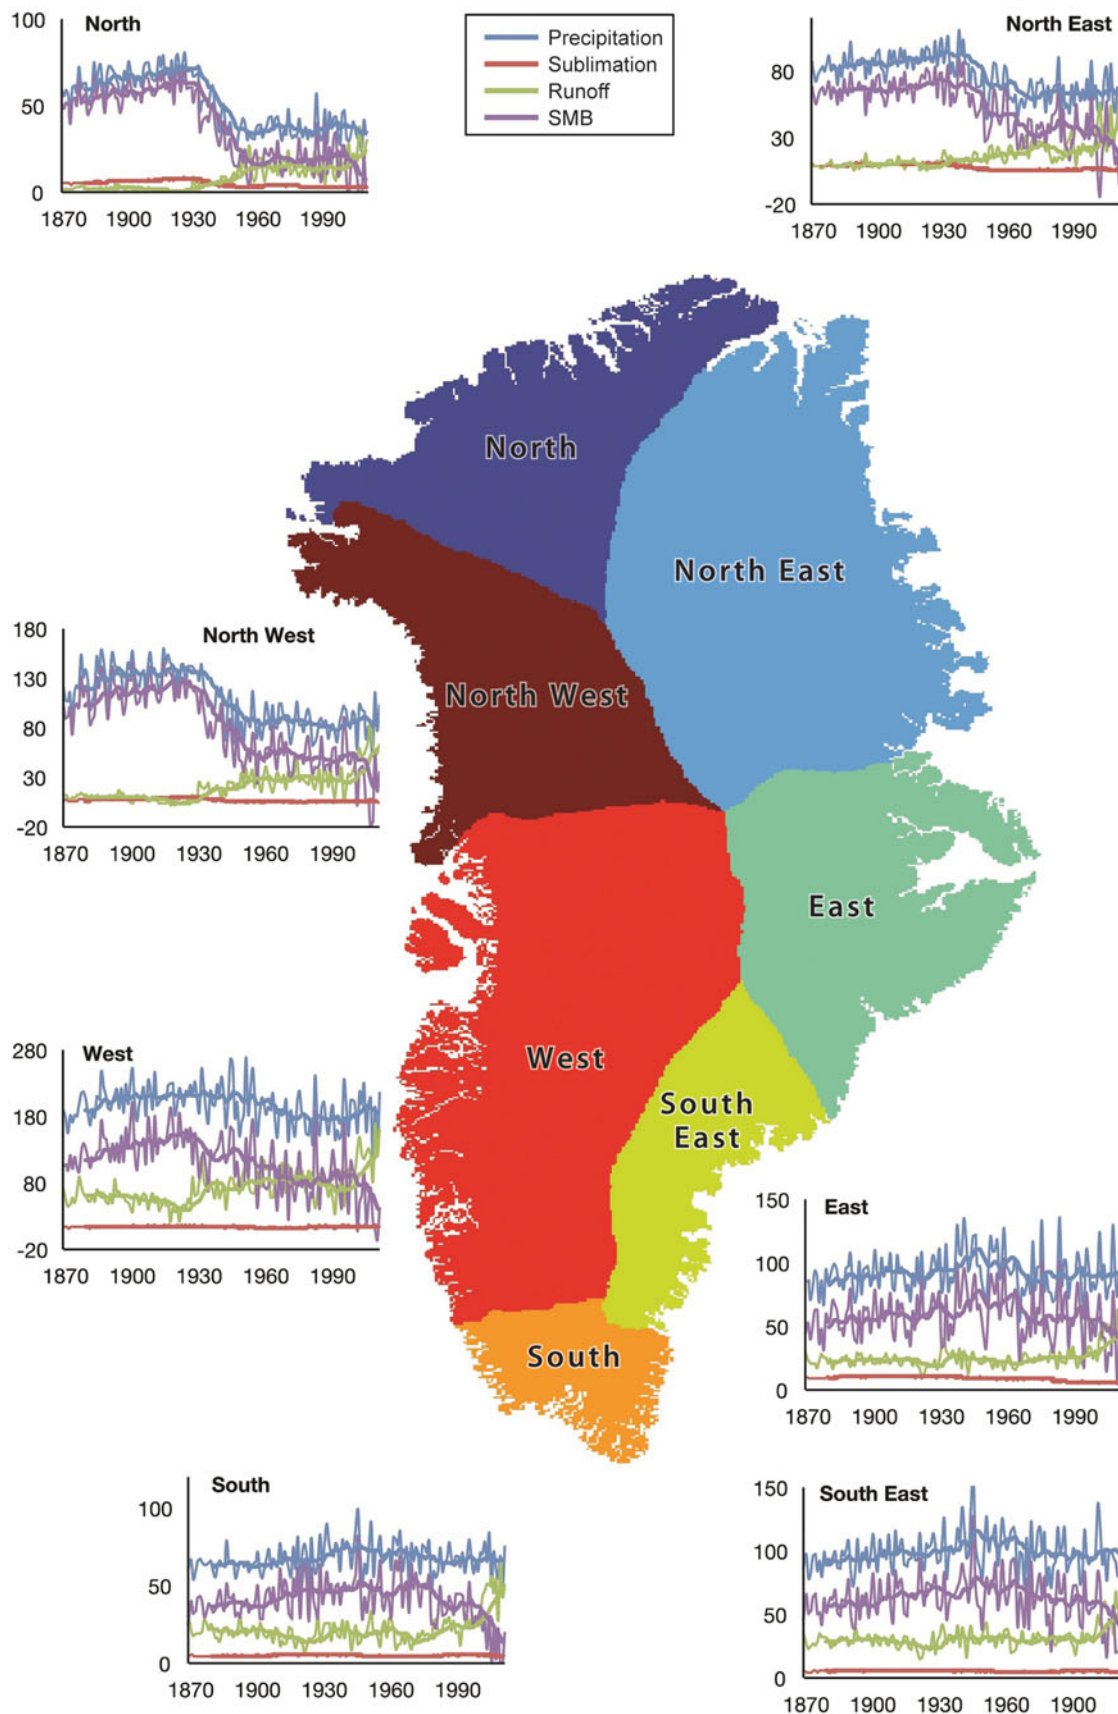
100
North
50
0
1870 1900 1930 1960 1990

Precipitation
Sublimation
Runoff
SMB

North East
80
30
-20
1870 1900 1930 1960 1990

North
North East
North West
East
West
South East
South

180
North West
130
80
30
-20
1870 1900 1930 1960 1990

280
West
180
80
-20
1870 1900 1930 1960 1990

150
East
100
50
0
1870 1900 1930 1960 1990

South
100
50
0
1870 1900 1930 1960 1990

150
South East
100
50
0
1870 1900 1930 1960 1900